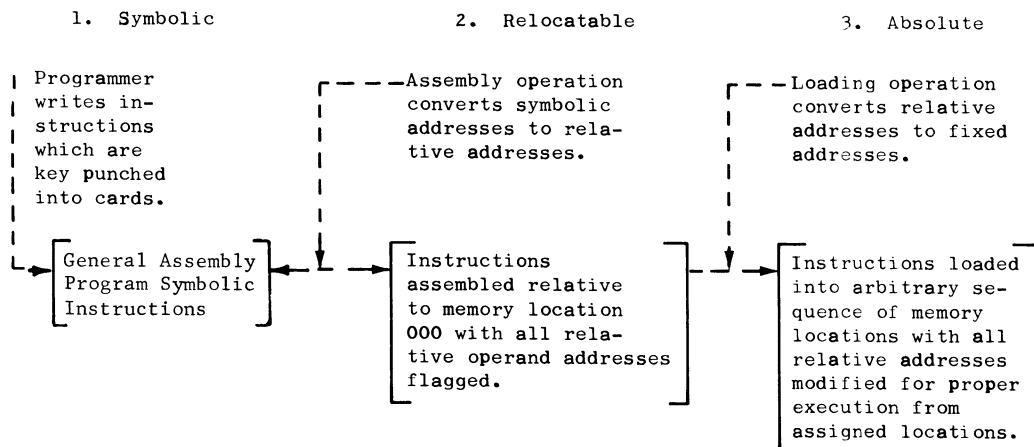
1. Symbolic

2. Relocatable

3. Absolute

Programmer writes instructions which are key punched into cards.

Assembly operation converts symbolic addresses to relative addresses.

Loading operation converts relative addresses to fixed addresses.

General Assembly Program Symbolic Instructions

Instructions assembled relative to memory location 000 with all relative operand addresses flagged.

Instructions loaded into arbitrary sequence of memory locations with all relative addresses modified for proper execution from assigned locations.